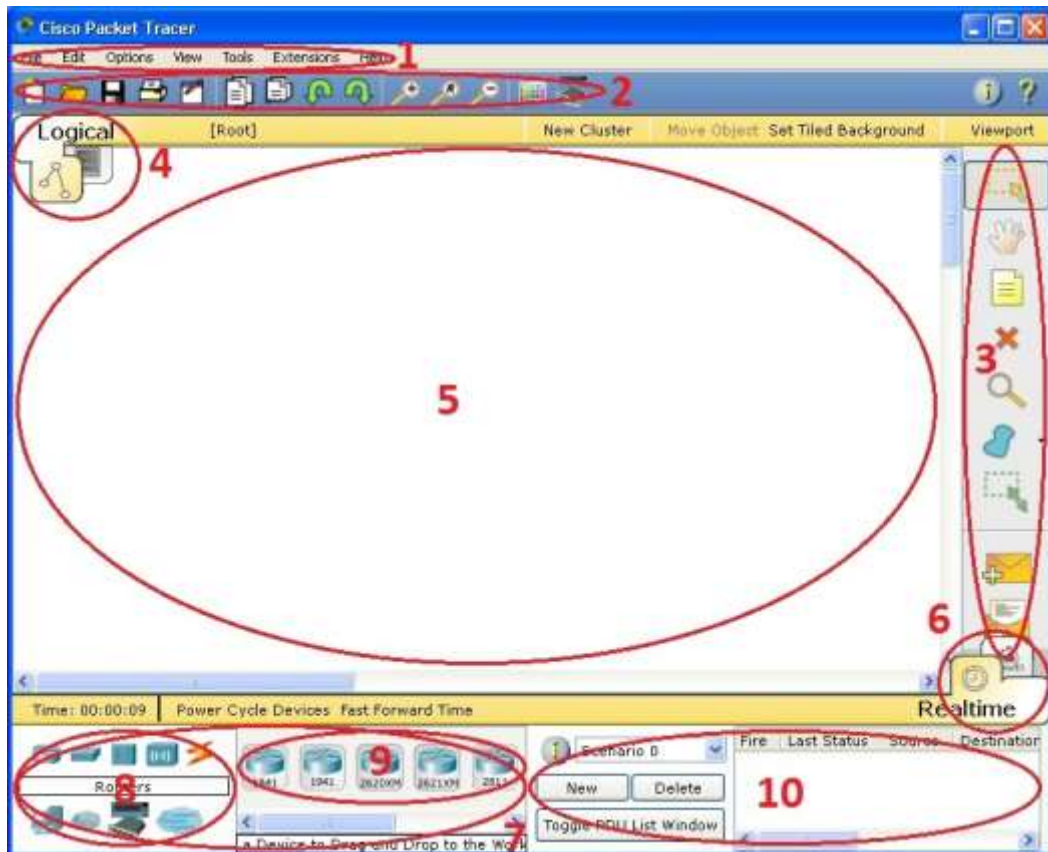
Cisco Packet Tracer

Edit Options View Tools Extensions Help 1

2

Logical [Root] New Cluster Move Object Set Tiled Background Viewport

4

5

3

6

Time: 00:00:09 Power Cycle Devices Fast Forward Time Realtime

Routers

8

1841 1941 2620XM 2621XM 2811

9

Scenario 0

New Delete

Toggle PDU List Window

Fire Last Status Source Destination

10

a Device to Drag and Drop to the Work

7